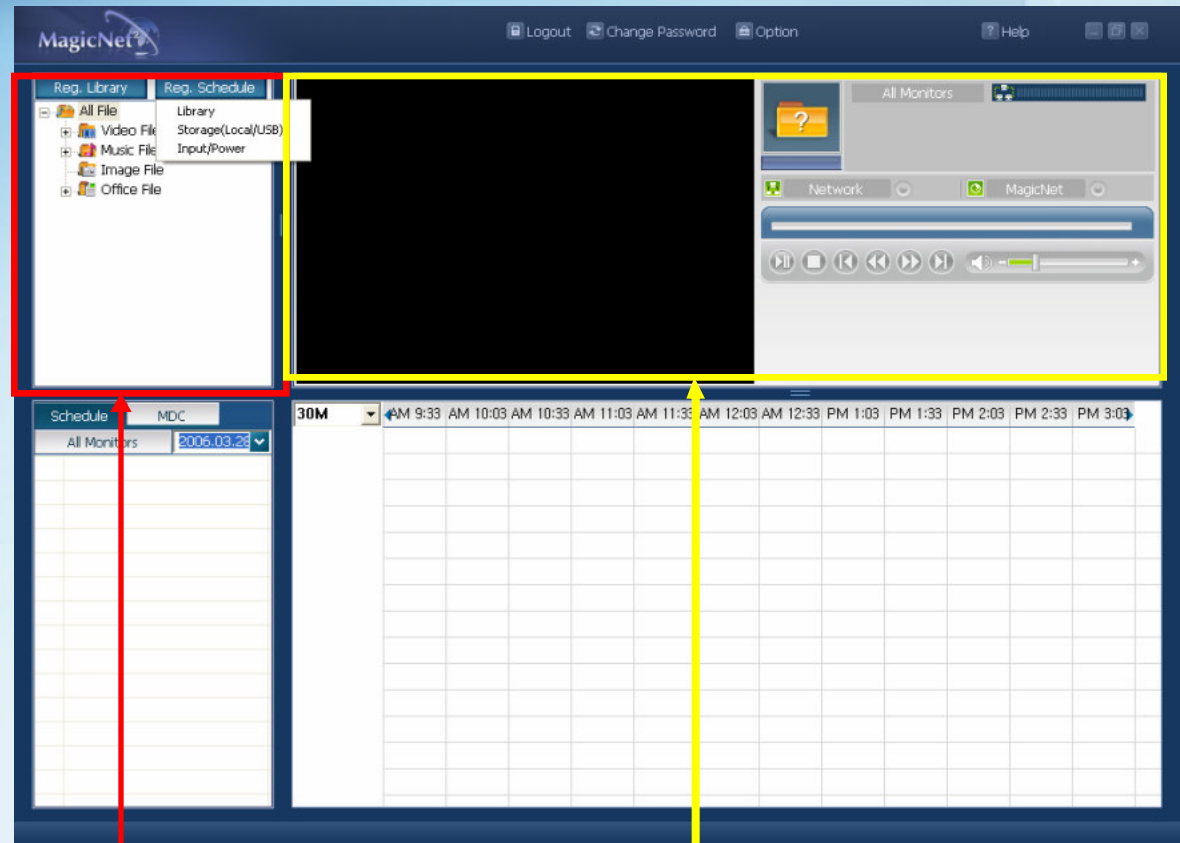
MagicNet

Logout Change Password Option

Help

Reg. Library Reg. Schedule

All File
Video File
Music File
Image File
Office File

Library
Storage(Local/USB)
Input/Power

All Monitors

Network MagicNet

Schedule MDC

All Monitors 2006.03.28

| 30M | AM 9:33 | AM 10:03 | AM 10:33 | AM 11:03 | AM 11:33 | AM 12:03 | AM 12:33 | PM 1:03 | PM 1:33 | PM 2:03 | PM 2:33 | PM 3:03 |
|---|---|---|---|---|---|---|---|---|---|---|---|---|